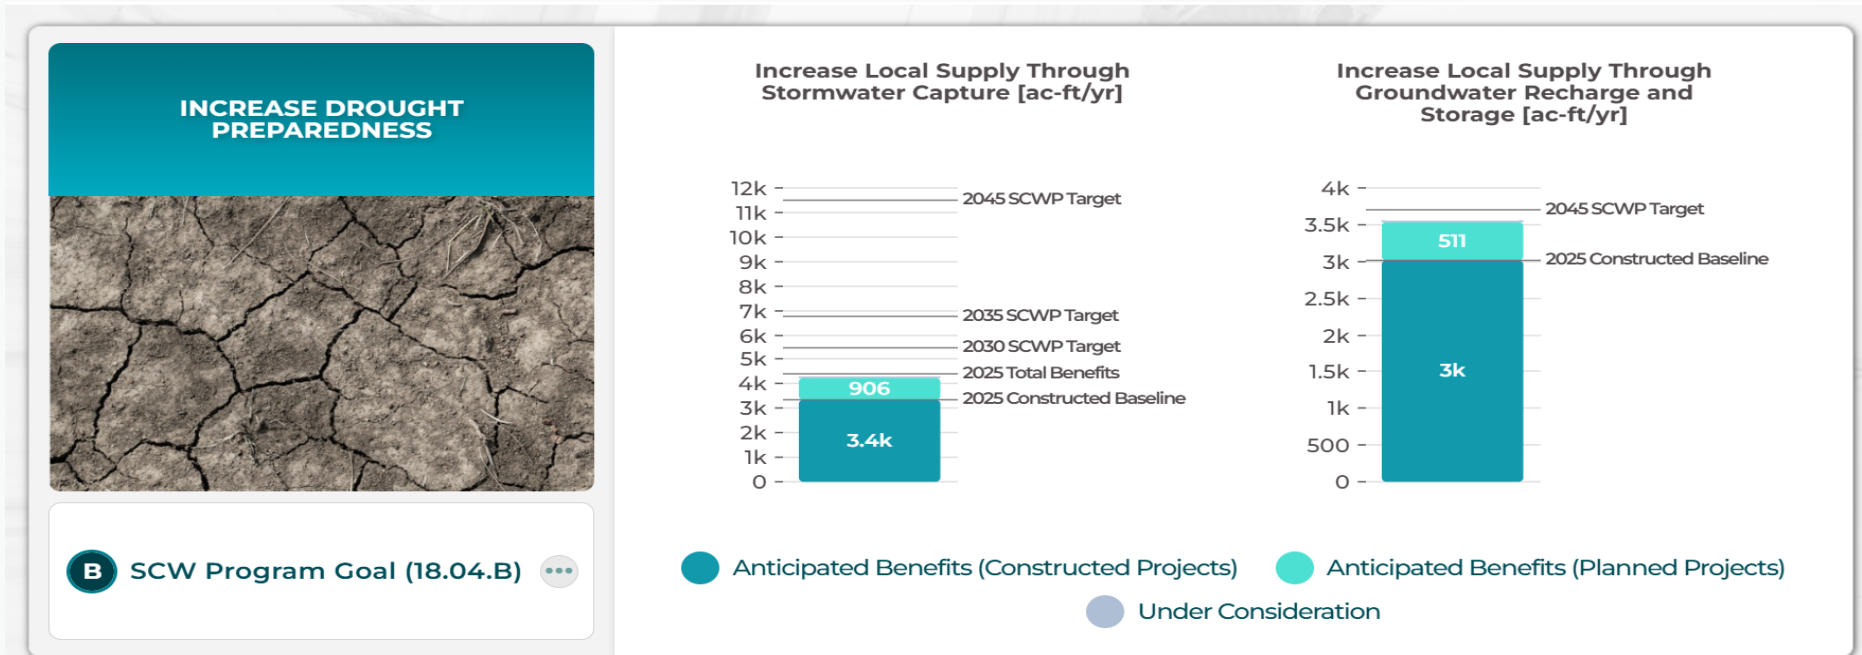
INCREASE DROUGHT PREPAREDNESS

B SCW Program Goal (18.04.B) •••

Increase Local Supply Through Stormwater Capture [ac-ft/yr]

12k
11k
10k
9k
8k
7k
6k
5k
4k
3k
2k
1k
0

2045 SCWP Target
2035 SCWP Target
2030 SCWP Target
2025 Total Benefits
2025 Constructed Baseline

906
3.4k

Increase Local Supply Through Groundwater Recharge and Storage [ac-ft/yr]

4k
3.5k
3k
2.5k
2k
1.5k
1k
500
0

2045 SCWP Target
2025 Constructed Baseline

511
3k

Anticipated Benefits (Constructed Projects)
Anticipated Benefits (Planned Projects)
Under Consideration